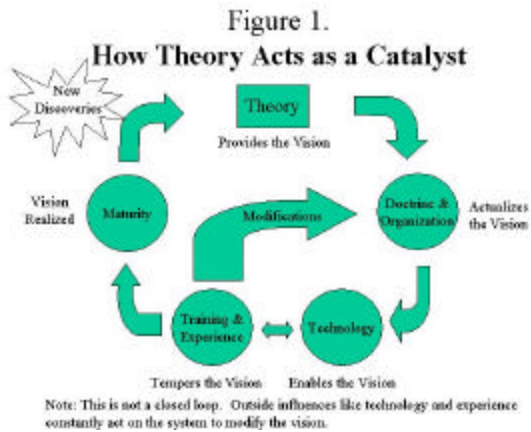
Figure 1.
How Theory Acts as a Catalyst

New Discoveries

Theory

Provides the Vision

Vision Realized

Maturity

Modifications

Doctrine & Organization

Actualizes the Vision

Training & Experience

Technology

Tempers the Vision

Enables the Vision

Note: This is not a closed loop. Outside influences like technology and experience constantly act on the system to modify the vision.